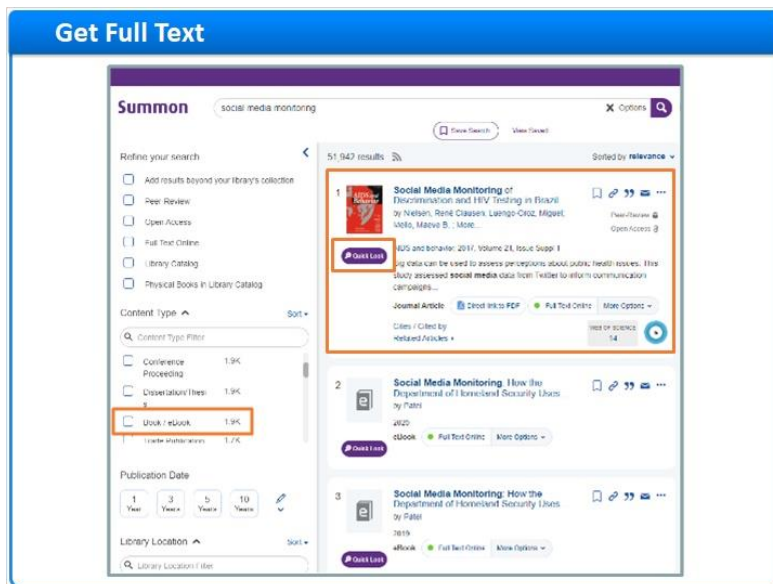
Get Full Text

Summon

social media monitoring

Options

Save Search

View Saved

Refine your search

Add results beyond your library's collection

Peer Review

Open Access

Full Text Online

Library Catalog

Physical Books in Library Catalog

Content Type

Sort

Content Type Filter

Conference Proceeding 1.9K

Dissertation/Thesis 1.9K

Book / eBook 1.9K

Trade Publication 1.7K

Publication Date

1 Year

3 Years

5 Years

10 Years

Library Location

Sort

Library Location Filter

51,942 results

Sorted by relevance

1

Social Media Monitoring of Discrimination and HIV Testing in Brazil

by Nielsen, René Clausen; Luengo-Oroz, Miguel; Mello, Maeve B. ; More...

Peer-Review

Open Access

Quick Look

AIDS and behavior, 2017, Volume 21, Issue Suppl 1

Big data can be used to assess perceptions about public health issues. This study assessed social media data from Twitter to inform communication campaigns...

Journal Article

Direct link to PDF

Full Text Online

More Options

Cites / Cited by

Related Articles

WEB OF SCIENCE

14

2

Social Media Monitoring: How the Department of Homeland Security Uses

by Patel

2020

eBook

Full Text Online

More Options

Quick Look

3

Social Media Monitoring: How the Department of Homeland Security Uses

by Patel

2019

eBook

Full Text Online

More Options

Quick Look